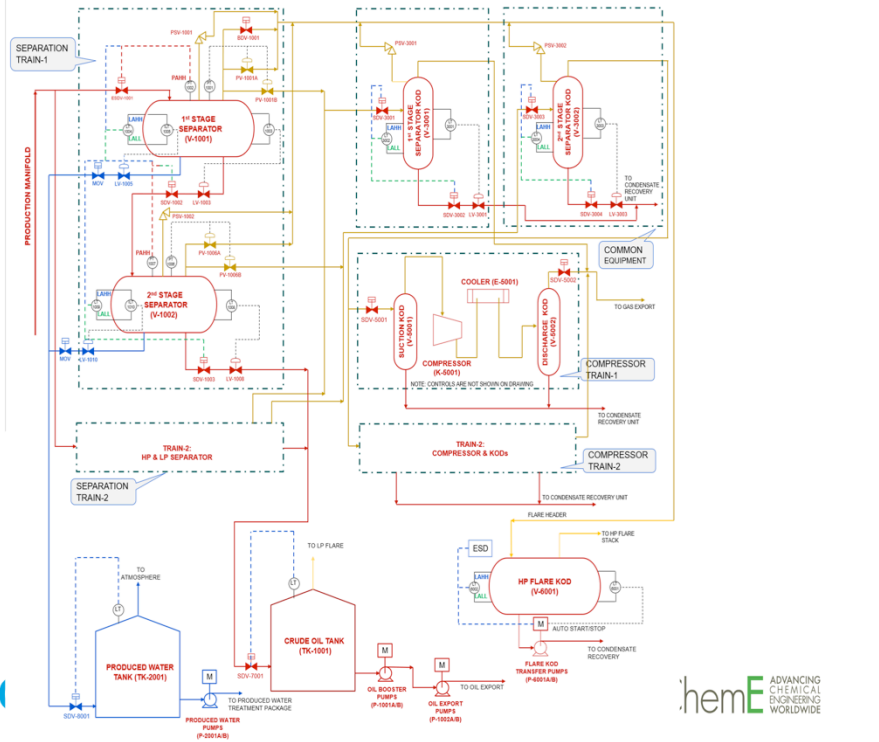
SEPARATION TRAIN-1

PRODUCTION MANIFOLD

PSV-1001
SDV-1001
PAHH
PV-1001A
PV-1001B
ESDV-1001
$1^{st}$ STAGE SEPARATOR (V-1001)
LAHH
LALL
MOV
LV-1005
SDV-1002
LV-1003
PSV-1002
PV-1006A
PV-1006B
PAHH
$2^{nd}$ STAGE SEPARATOR (V-1002)
LAHH
LALL
MOV
LV-1010
SDV-1003
LV-1008

PSV-3001
SDV-3001
LAHH
LALL
$1^{st}$ STAGE SEPARATOR KOD (V-3001)
SDV-3002
LV-3001

PSV-3002
SDV-3003
LAHH
LALL
$2^{nd}$ STAGE SEPARATOR KOD (V-3002)
TO CONDENSATE RECOVERY UNIT
SDV-3004
LV-3003

COMMON EQUIPMENT

SDV-5002
TO GAS EXPORT
COOLER (E-5001)
SDV-5001
SUCTION KOD (V-5001)
COMPRESSOR (K-5001)
DISCHARGE KOD (V-5002)
NOTE: CONTROLS ARE NOT SHOWN ON DRAWING
COMPRESSOR TRAIN-1
TO CONDENSATE RECOVERY UNIT

TRAIN-2: HP & LP SEPARATOR
SEPARATION TRAIN-2
TRAIN-2: COMPRESSOR & KODs
COMPRESSOR TRAIN-2
TO CONDENSATE RECOVERY UNIT
FLARE HEADER
TO HP FLARE STACK
ESD
HP FLARE KOD (V-6001)
LALL
M
AUTO START/STOP
TO CONDENSATE RECOVERY
FLARE KOD TRANSFER PUMPS (P-6001A/B)

TO LP FLARE
LT
TO ATMOSPHERE
LT
PRODUCED WATER TANK (TK-2001)
SDV-8001
M
TO PRODUCED WATER TREATMENT PACKAGE
PRODUCED WATER PUMPS (P-2001A/B)
SDV-7001
CRUDE OIL TANK (TK-1001)
M
OIL BOOSTER PUMPS (P-1001A/B)
M
TO OIL EXPORT
OIL EXPORT PUMPS (P-1002A/B)

chemE ADVANCING CHEMICAL ENGINEERING WORLDWIDE